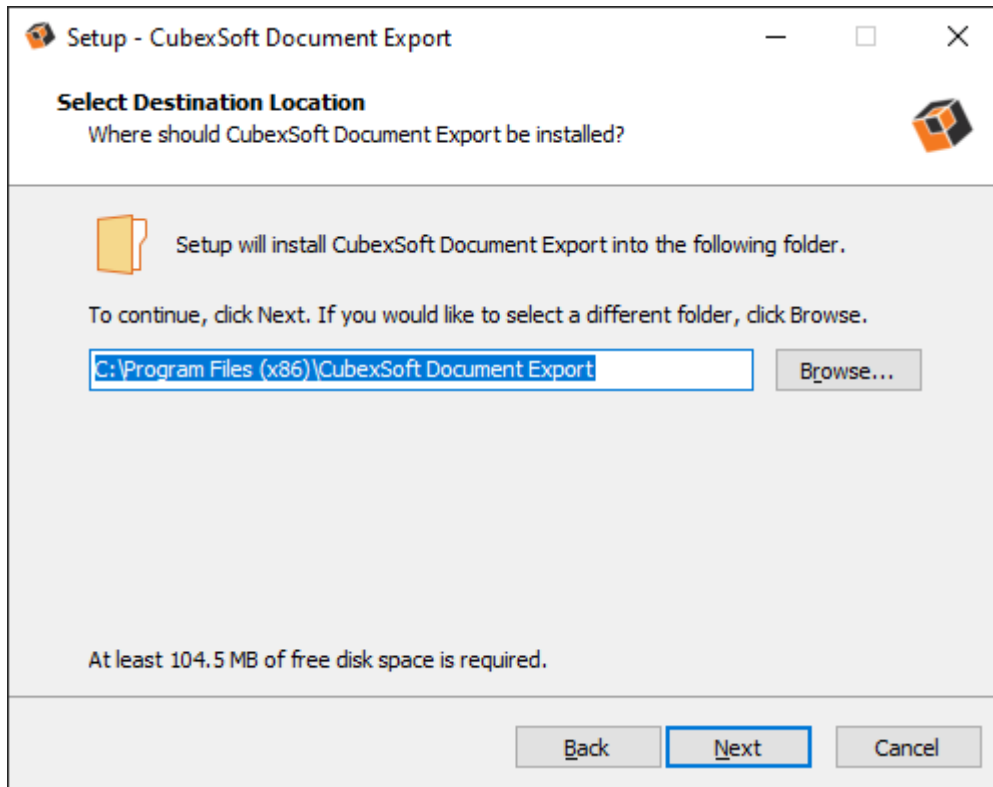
Setup - CubexSoft Document Export

Select Destination Location

Where should CubexSoft Document Export be installed?

Setup will install CubexSoft Document Export into the following folder.

To continue, click Next. If you would like to select a different folder, click Browse.

C:\Program Files (x86)\CubexSoft Document Export

Browse...

At least 104.5 MB of free disk space is required.

Back

Next

Cancel